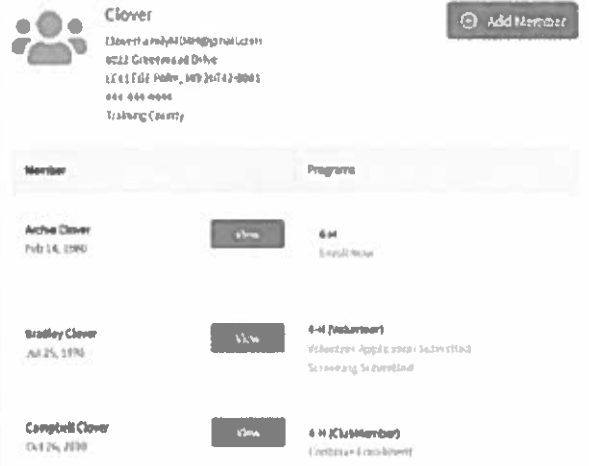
Clover

CloverFamily4044@gmail.com
6022 Greenwood Drive
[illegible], MD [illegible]
444-444-4444
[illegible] County

Add Member

| Member | | Programs |
|---|---|---|
| Archie Clover Feb 14, 1980 | View | 4-H Enroll Now |
| Bradley Clover Jul 25, 1976 | View | 4-H (Volunteer) Volunteer Application Submitted Screening Submitted |
| Campbell Clover Oct 26, 2010 | View | 4-H (Club Member) Continue Enrollment |